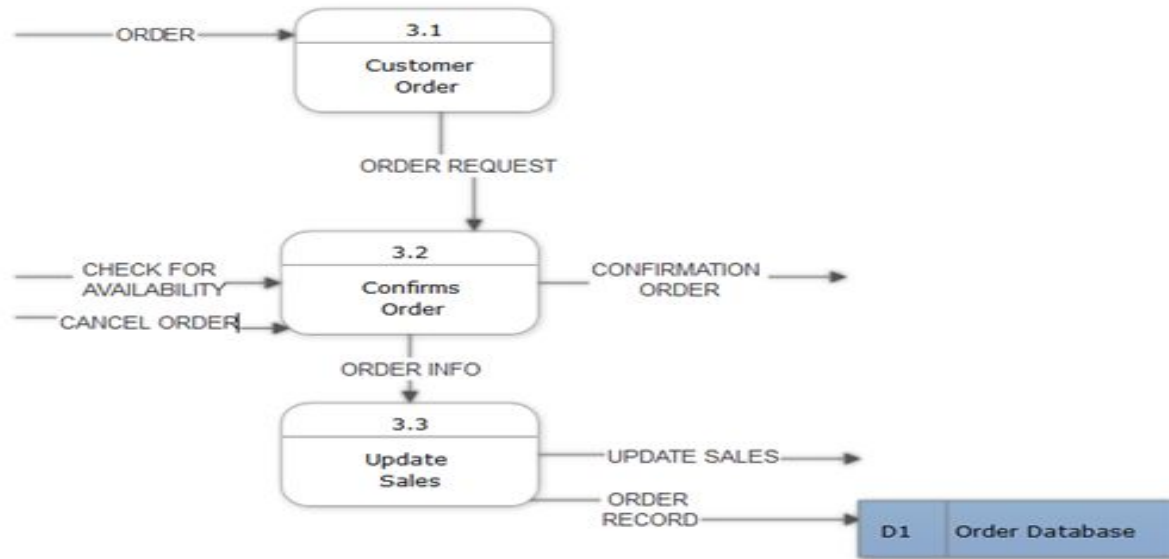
ORDER

3.1

Customer Order

ORDER REQUEST

CHECK FOR AVAILABILITY

CANCEL ORDER

3.2

Confirms Order

CONFIRMATION ORDER

ORDER INFO

3.3

Update Sales

UPDATE SALES

ORDER RECORD

| D1 | Order Database |
|---|---|